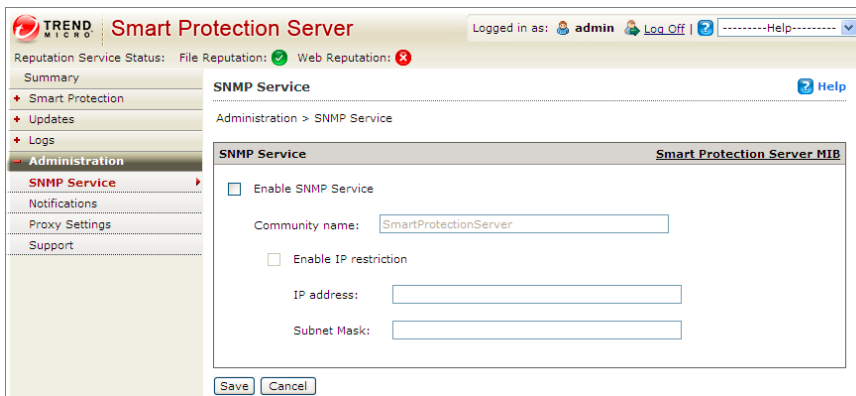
TREND MICRO Smart Protection Server

Logged in as: admin Log Off | ? ---------Help---------

Reputation Service Status: File Reputation: Web Reputation:

Summary
+ Smart Protection
+ Updates
+ Logs
− Administration
SNMP Service
Notifications
Proxy Settings
Support

SNMP Service

? Help

Administration > SNMP Service

SNMP Service

Smart Protection Server MIB

Enable SNMP Service

Community name: SmartProtectionServer

Enable IP restriction

IP address:

Subnet Mask:

Save Cancel